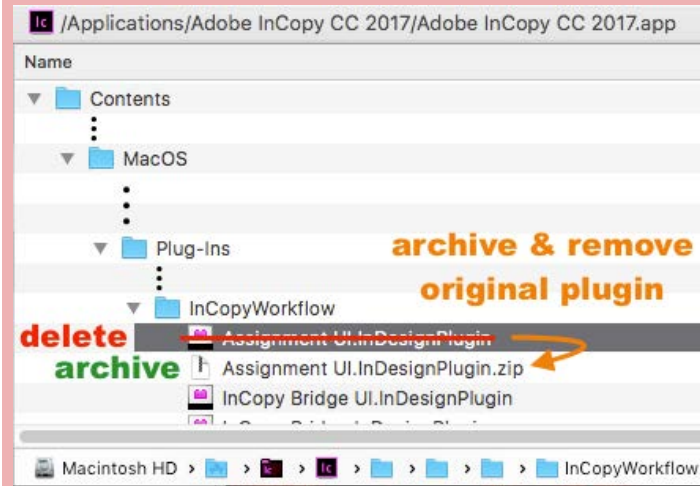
Ic /Applications/Adobe InCopy CC 2017/Adobe InCopy CC 2017.app

Name

Contents

MacOS

Plug-Ins

InCopyWorkflow

archive & remove original plugin

delete

Assignment UI.InDesignPlugin

archive

Assignment UI.InDesignPlugin.zip

InCopy Bridge UI.InDesignPlugin

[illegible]

Macintosh HD > > > Ic > > > > InCopyWorkflow